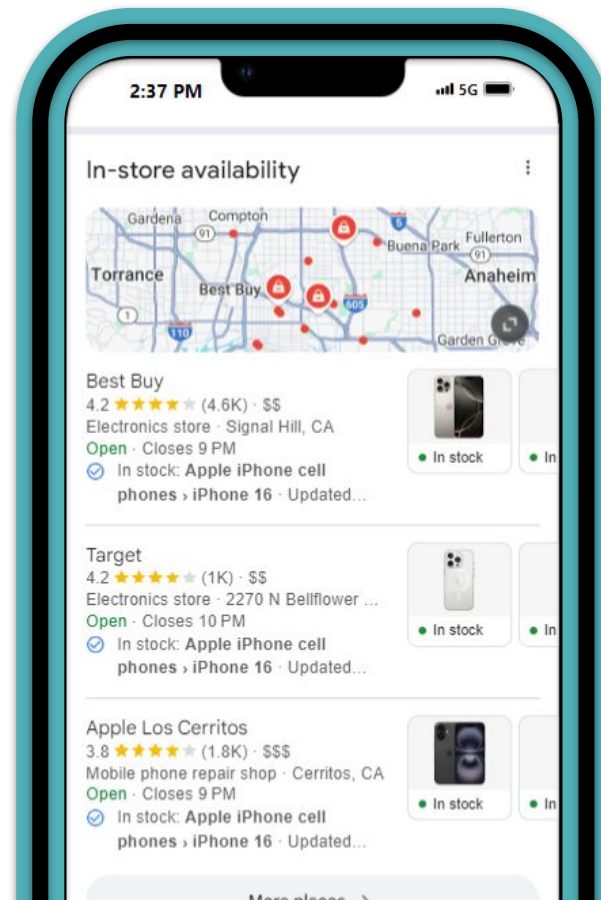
2:37 PM

5G

In-store availability

Gardena Compton 91 5 Buena Park Fullerton Torrance Anaheim Best Buy 91 1 605 110 Garden Grove

Best Buy
4.2 ★★★★★ (4.6K) · $$
Electronics store · Signal Hill, CA
Open · Closes 9 PM
In stock: Apple iPhone cell phones › iPhone 16 · Updated...

• In stock

• In

Target
4.2 ★★★★★ (1K) · $$
Electronics store · 2270 N Bellflower ...
Open · Closes 10 PM
In stock: Apple iPhone cell phones › iPhone 16 · Updated...

• In stock

• In

Apple Los Cerritos
3.8 ★★★★★ (1.8K) · $$$
Mobile phone repair shop · Cerritos, CA
Open · Closes 9 PM
In stock: Apple iPhone cell phones › iPhone 16 · Updated...

• In stock

• In

More places →